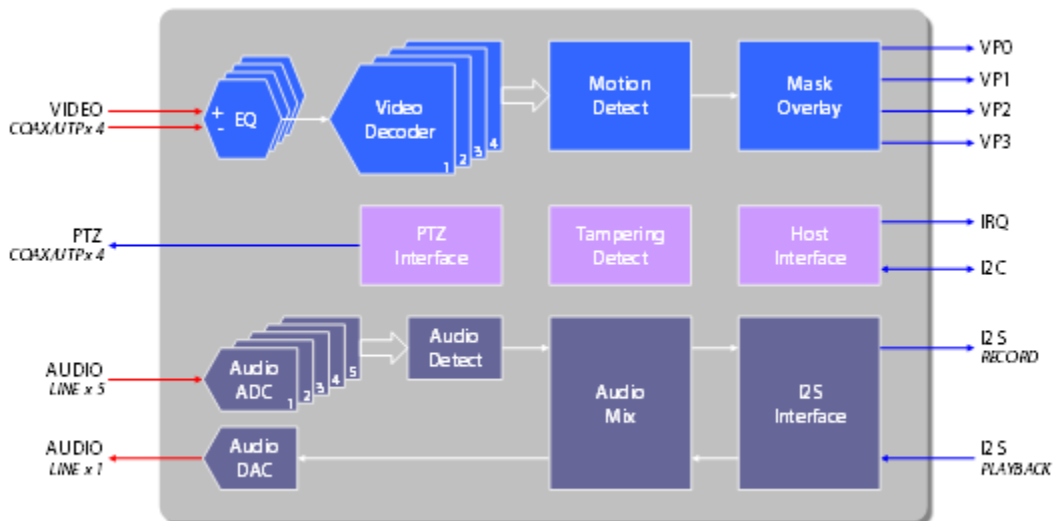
VIDEO
COAX/UTP x 4

+
-
EQ

Video Decoder
1 2 3 4

Motion Detect

Mask Overlay

VP0
VP1
VP2
VP3

PTZ
COAX/UTP x 4

PTZ Interface

Tampering Detect

Host Interface

IRQ
I2C

AUDIO
LINE x 5

Audio ADC
1 2 3 4 5

Audio Detect

Audio Mix

I2S Interface

I2S
RECORD

AUDIO
LINE x 1

Audio DAC

I2S
PLAYBACK